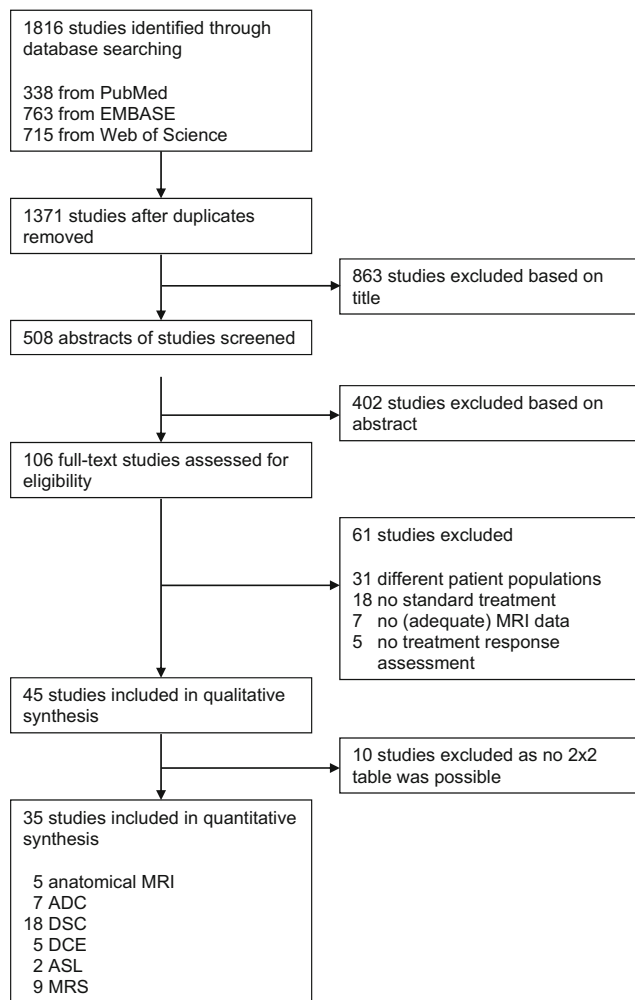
1816 studies identified through database searching

338 from PubMed
763 from EMBASE
715 from Web of Science

1371 studies after duplicates removed

863 studies excluded based on title

508 abstracts of studies screened

402 studies excluded based on abstract

106 full-text studies assessed for eligibility

61 studies excluded

31 different patient populations
18 no standard treatment
7 no (adequate) MRI data
5 no treatment response assessment

45 studies included in qualitative synthesis

10 studies excluded as no 2x2 table was possible

35 studies included in quantitative synthesis

5 anatomical MRI
7 ADC
18 DSC
5 DCE
2 ASL
9 MRS